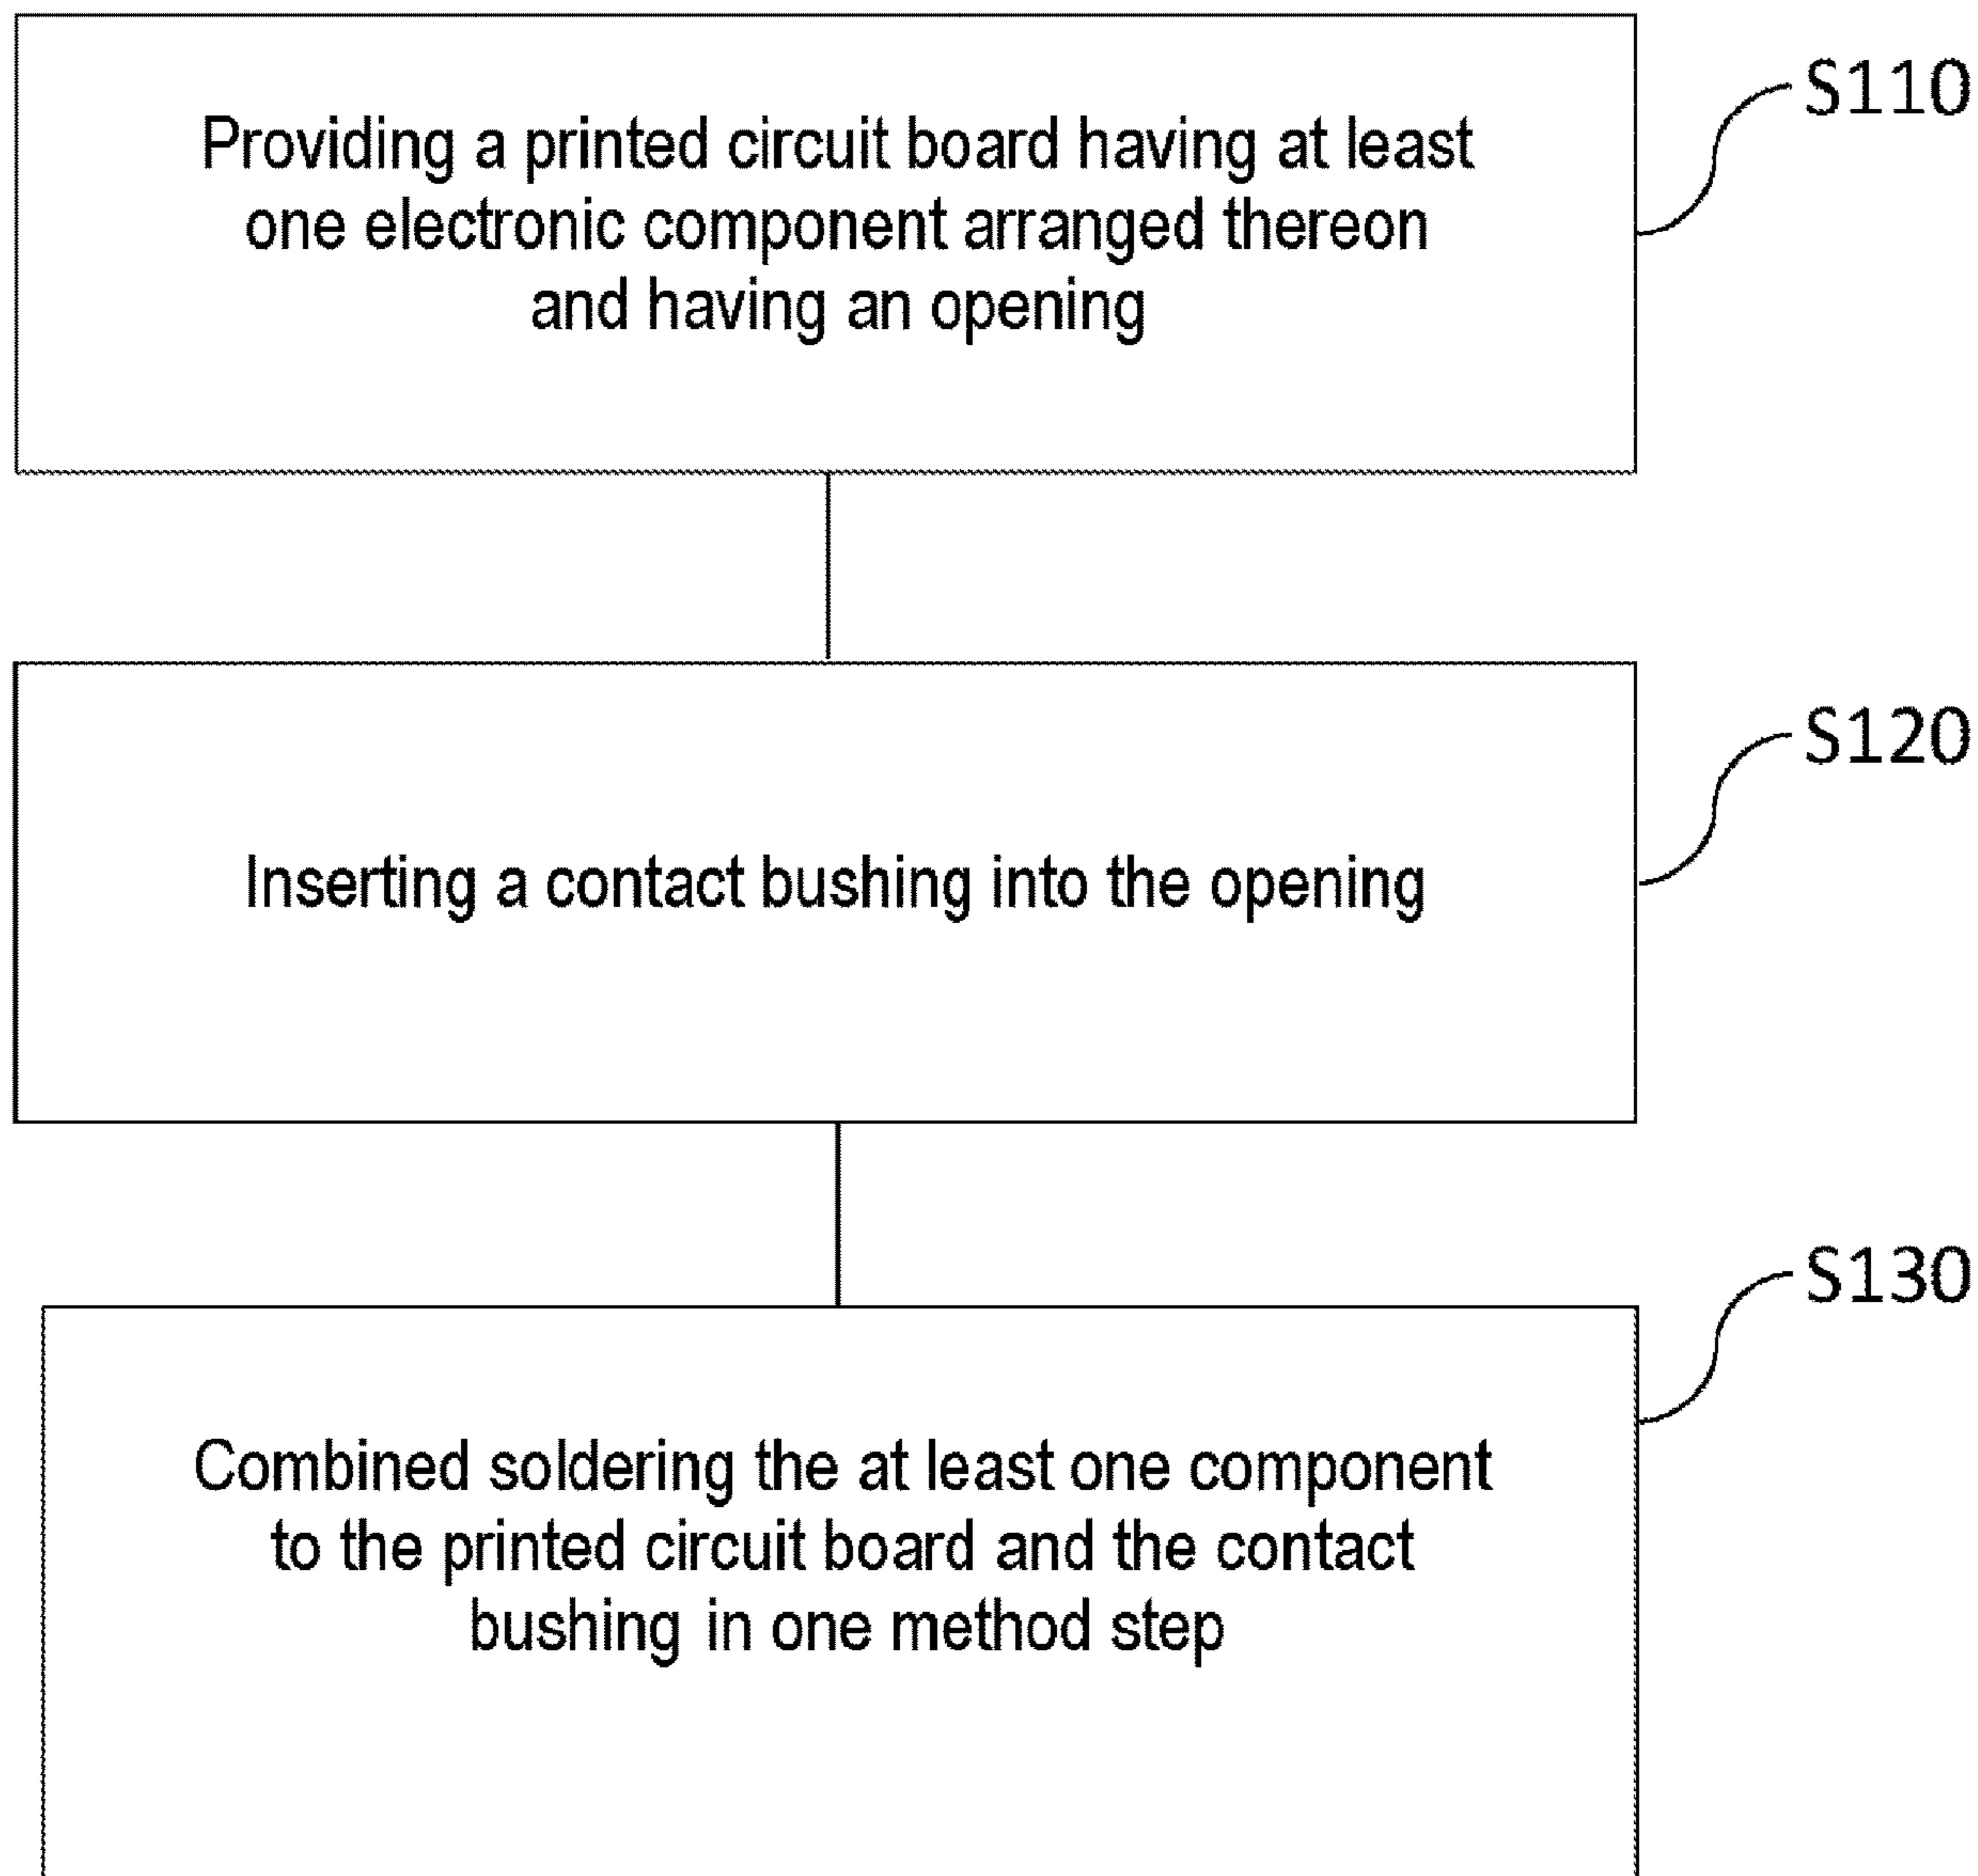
Providing a printed circuit board having at least one electronic component arranged thereon and having an opening

S110

Inserting a contact bushing into the opening

S120

S130

Combined soldering the at least one component to the printed circuit board and the contact bushing in one method step